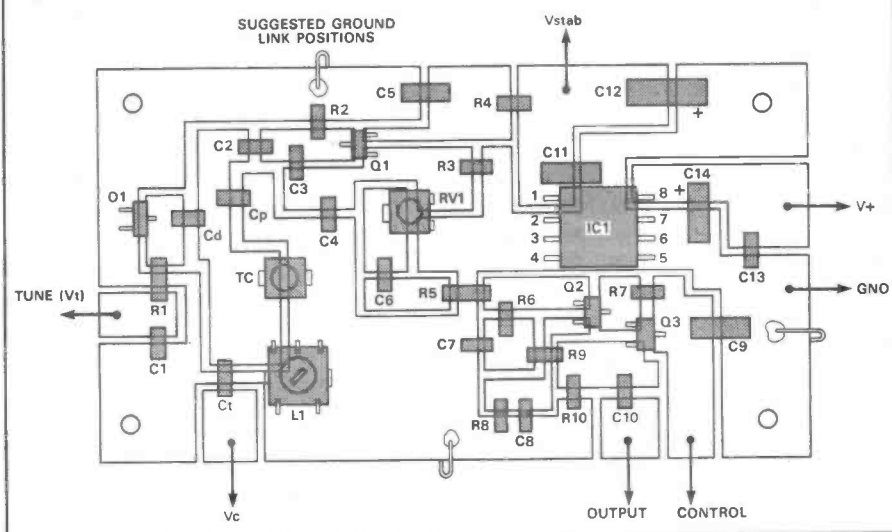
SUGGESTED GROUND LINK POSITIONS

Vstab

C5
R4
C12
+
R2
C2
Q1
C3
R3
C11
1
8
+
C14
O1
2
7
IC1
V+
Cd
Cp
C4
RV1
3
6
4
5
TC
C6
C13
GNO
R5
R6
Q2
R7
TUNE (Vt)
R1
C1
C7
R9
Q3
C9
Ct
L1
R8
C8
R10
C10
Vc
OUTPUT
CONTROL